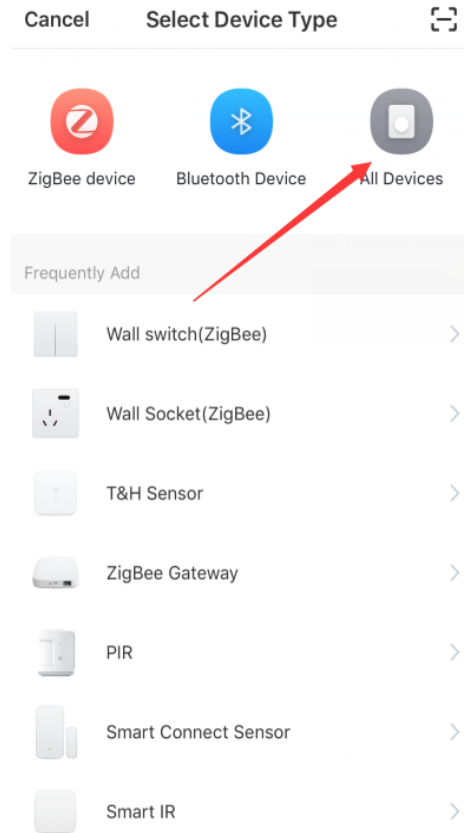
Cancel Select Device Type

ZigBee device
Bluetooth Device
All Devices

Frequently Add

Wall switch(ZigBee) >
Wall Socket(ZigBee) >
T&H Sensor >
ZigBee Gateway >
PIR >
Smart Connect Sensor >
Smart IR >